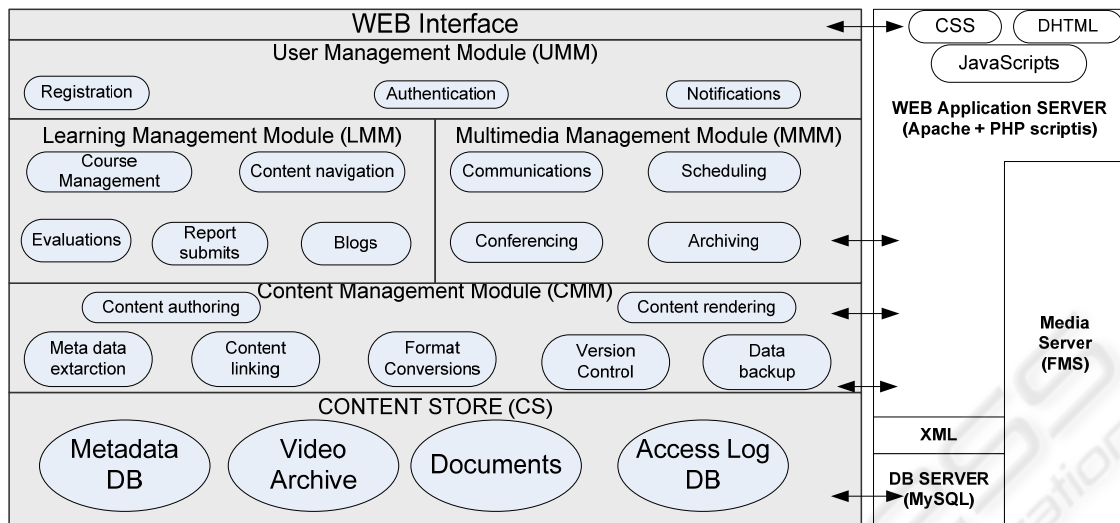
WEB Interface

User Management Module (UMM)

Registration

Authentication

Notifications

Learning Management Module (LMM)

Course Management

Content navigation

Evaluations

Report submits

Blogs

Multimedia Management Module (MMM)

Communications

Scheduling

Conferencing

Archiving

Content Management Module (CMM)

Content authoring

Content rendering

Meta data extarction

Content linking

Format Conversions

Version Control

Data backup

CONTENT STORE (CS)

Metadata DB

Video Archive

Documents

Access Log DB

CSS

DHTML

JavaScripts

WEB Application SERVER (Apache + PHP scriptis)

Media Server (FMS)

XML

DB SERVER (MySQL)